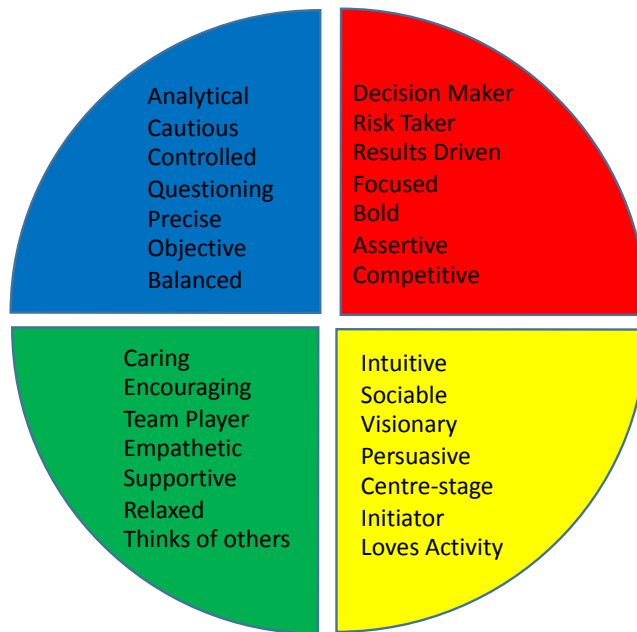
Analytical
Cautious
Controlled
Questioning
Precise
Objective
Balanced

Decision Maker
Risk Taker
Results Driven
Focused
Bold
Assertive
Competitive

Caring
Encouraging
Team Player
Empathetic
Supportive
Relaxed
Thinks of others

Intuitive
Sociable
Visionary
Persuasive
Centre-stage
Initiator
Loves Activity